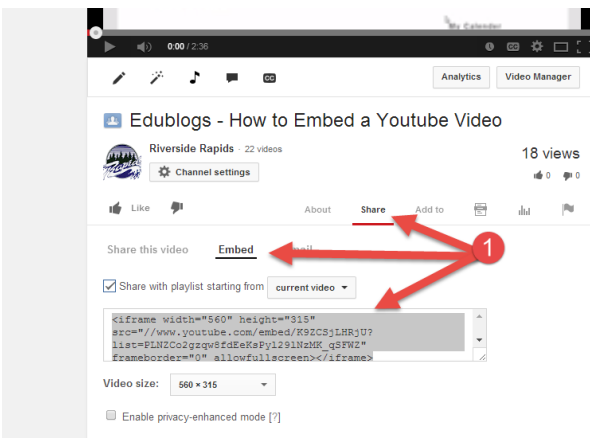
My Calendar

0:00 / 2:36

Analytics
Video Manager

Edublogs - How to Embed a Youtube Video

Riverside Rapids · 22 videos

Channel settings

18 views

0
0

Like

About
Share
Add to

Share this video
Embed
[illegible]mail

1

Share with playlist starting from
current video

<iframe width="560" height="315" src="//www.youtube.com/embed/K9ZCSjLHRjU?list=PLNZCo2gzqw8fdEeKsPy129lNzMK_qSFWZ" frameborder="0" allowfullscreen></iframe>

Video size:
560 × 315

Enable privacy-enhanced mode [?]